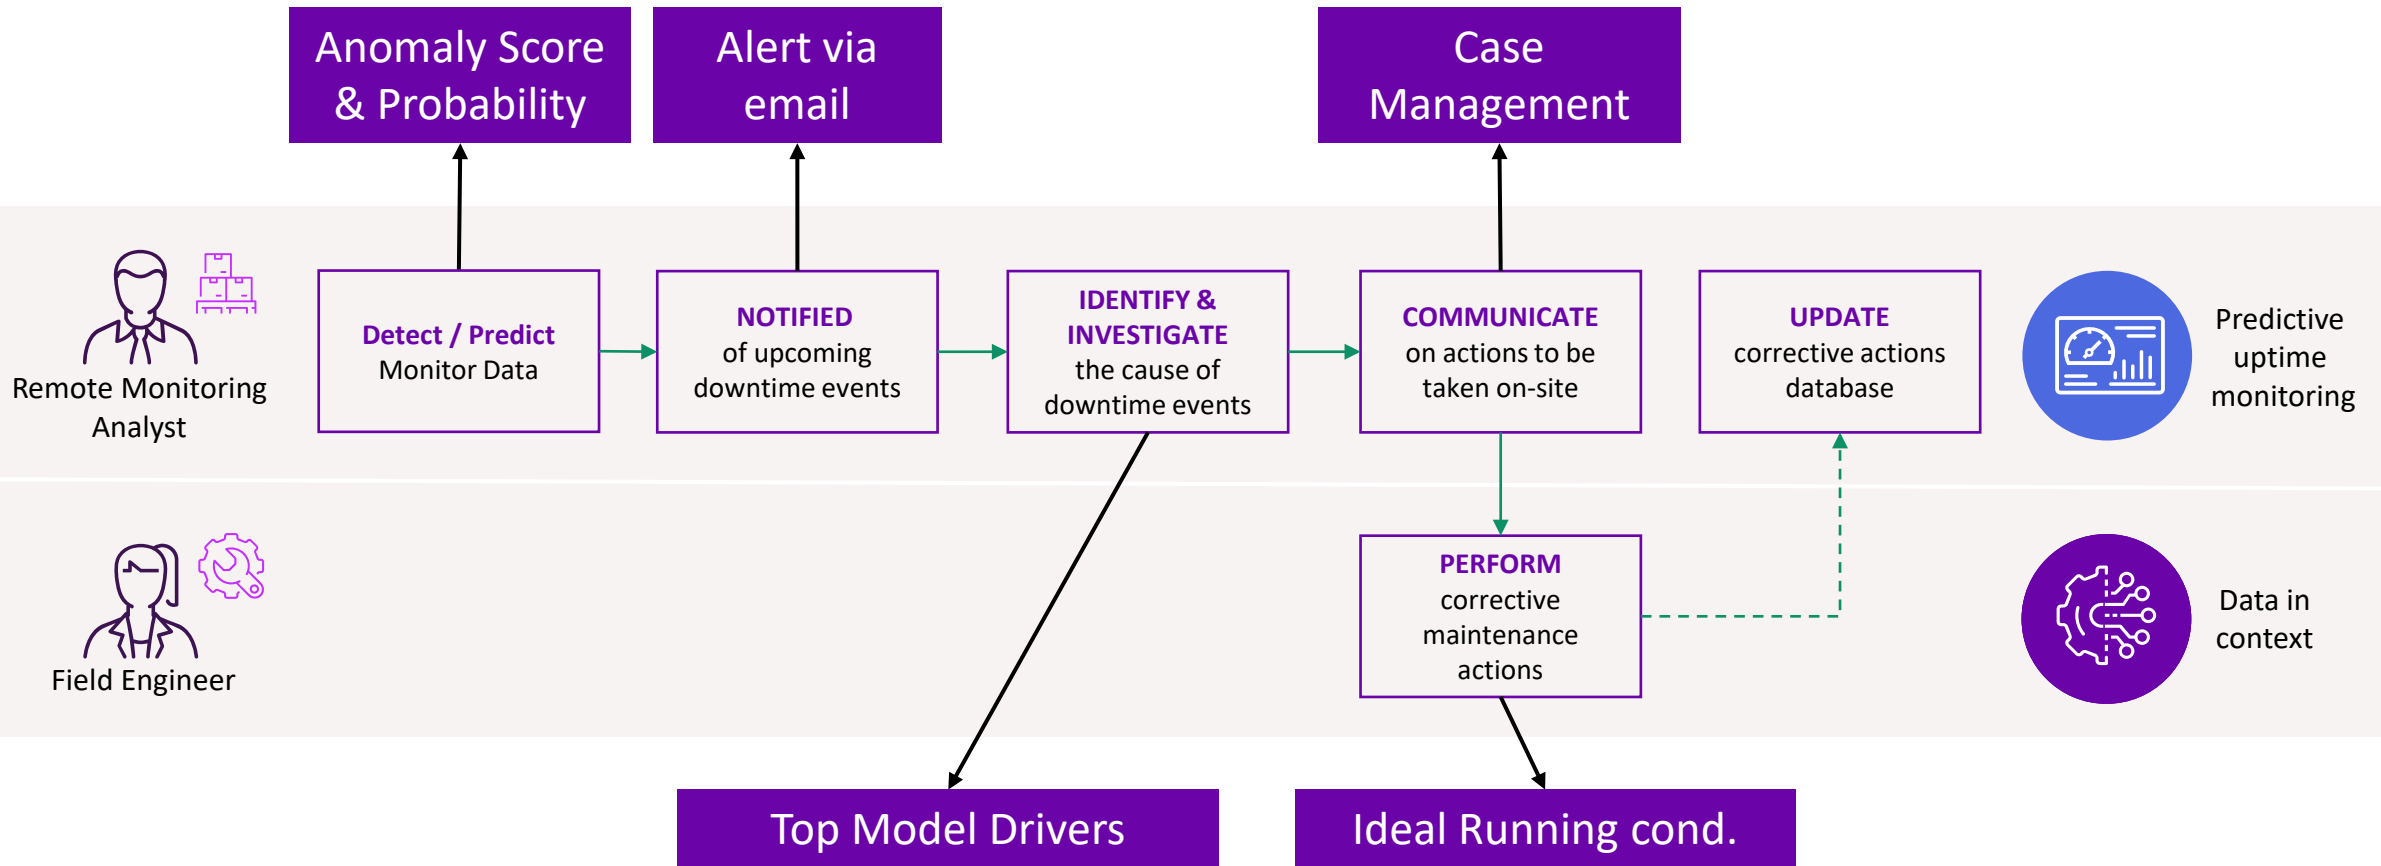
Anomaly Score & Probability

Alert via email

Case Management

Remote Monitoring Analyst

Detect / Predict
Monitor Data

NOTIFIED
of upcoming downtime events

IDENTIFY & INVESTIGATE
the cause of downtime events

COMMUNICATE
on actions to be taken on-site

UPDATE
corrective actions database

Predictive uptime monitoring

Field Engineer

PERFORM
corrective maintenance actions

Data in context

Top Model Drivers

Ideal Running cond.